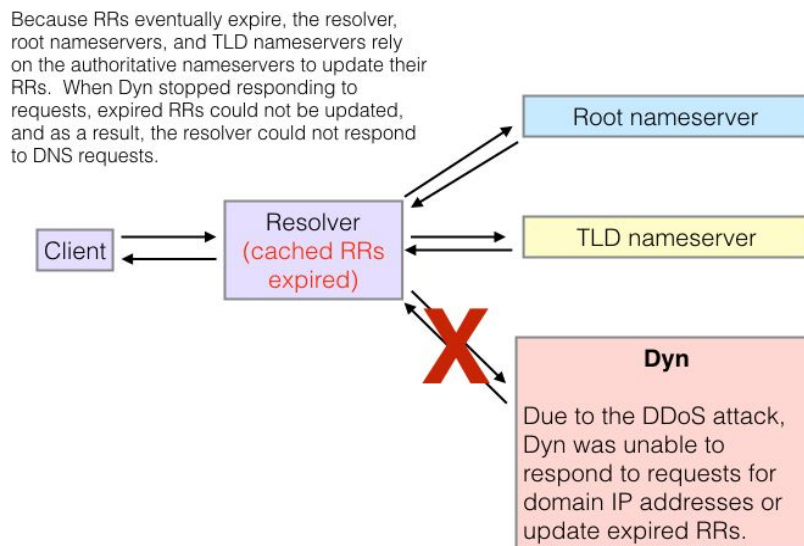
Because RRs eventually expire, the resolver, root nameservers, and TLD nameservers rely on the authoritative nameservers to update their RRs. When Dyn stopped responding to requests, expired RRs could not be updated, and as a result, the resolver could not respond to DNS requests.

Root nameserver

Client

Resolver
(cached RRs expired)

TLD nameserver

X

Dyn

Due to the DDoS attack, Dyn was unable to respond to requests for domain IP addresses or update expired RRs.